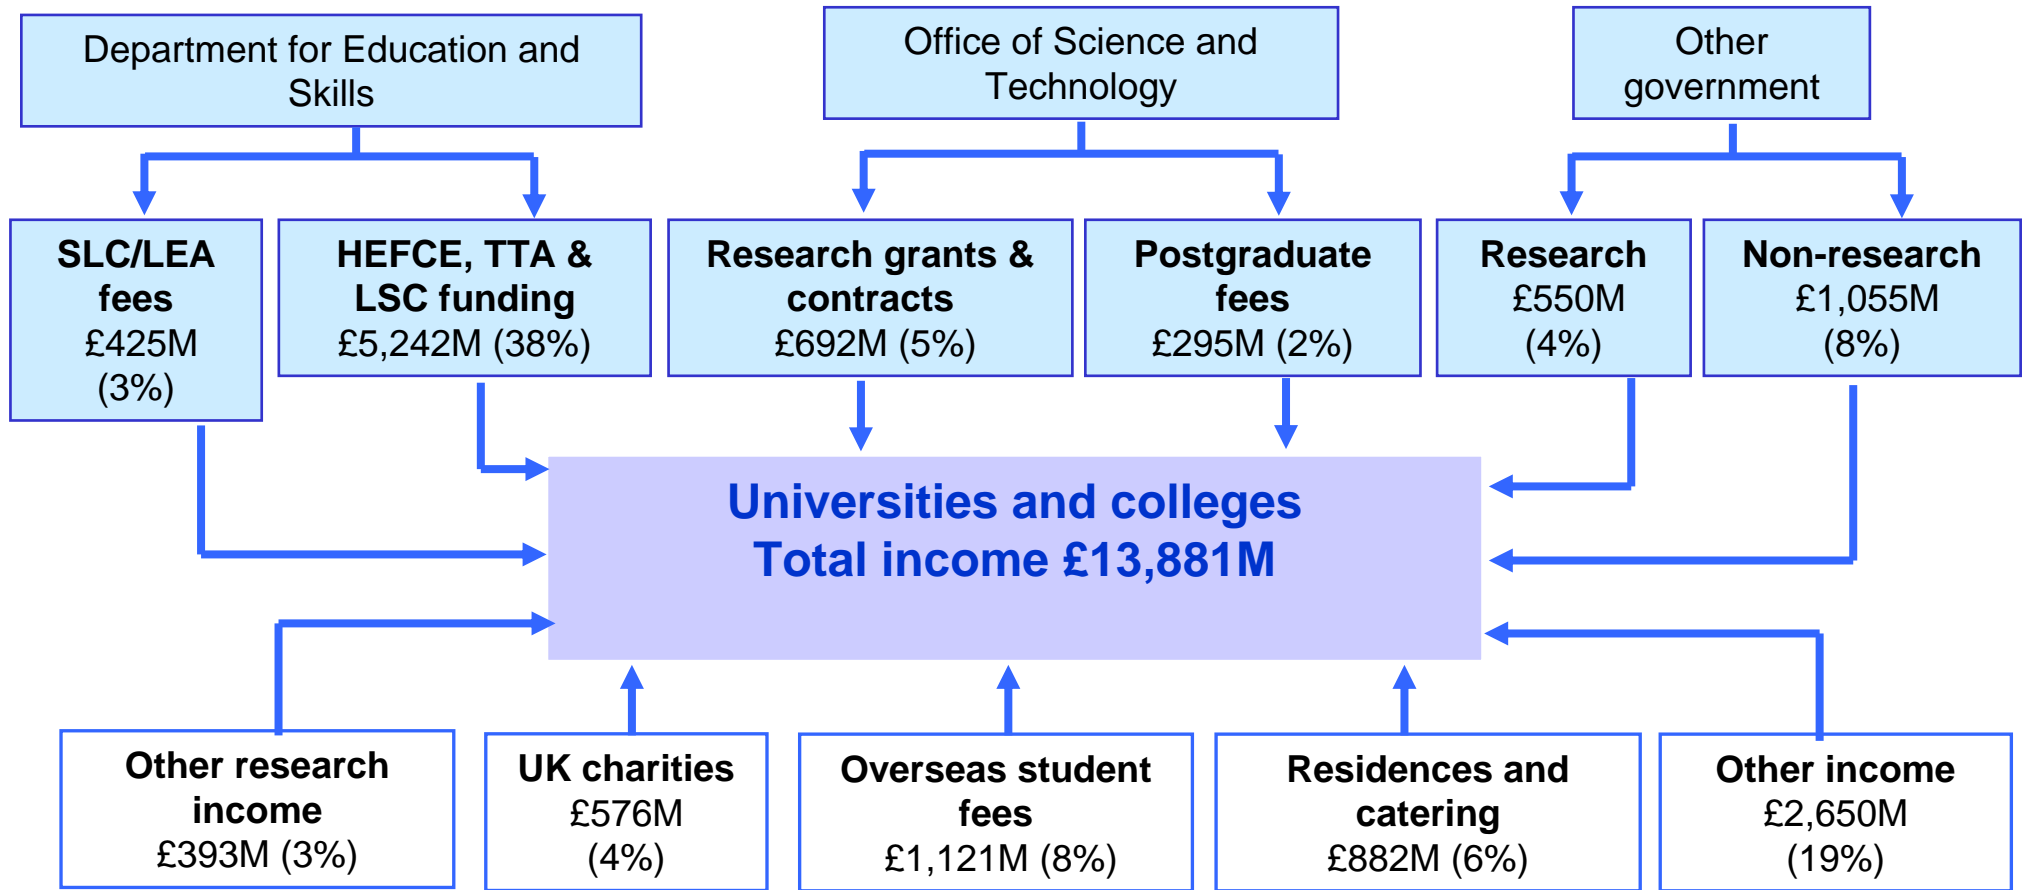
Department for Education and Skills

Office of Science and Technology

Other government

SLC/LEA fees
£425M
(3%)

HEFCE, TTA & LSC funding
£5,242M (38%)

Research grants & contracts
£692M (5%)

Postgraduate fees
£295M (2%)

Research
£550M
(4%)

Non-research
£1,055M
(8%)

Universities and colleges
Total income £13,881M

Other research income
£393M (3%)

UK charities
£576M
(4%)

Overseas student fees
£1,121M (8%)

Residences and catering
£882M (6%)

Other income
£2,650M
(19%)